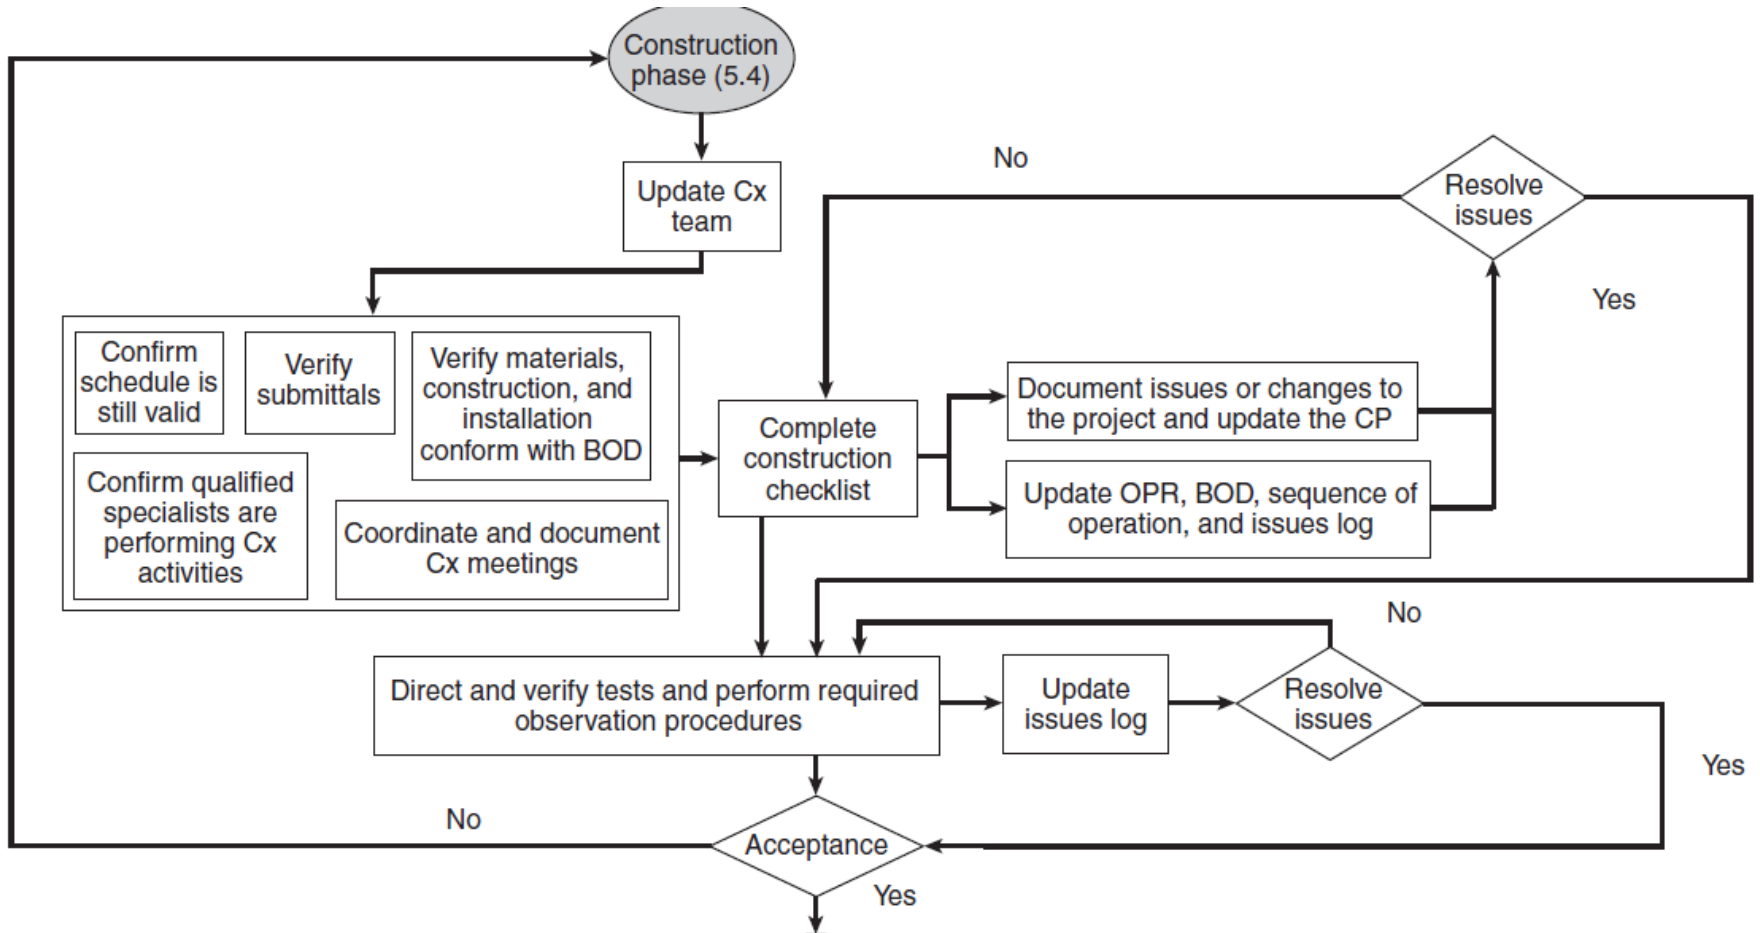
Construction phase (5.4)

Update Cx team

Confirm schedule is still valid

Verify submittals

Verify materials, construction, and installation conform with BOD

Confirm qualified specialists are performing Cx activities

Coordinate and document Cx meetings

Complete construction checklist

No

Resolve issues

Yes

Document issues or changes to the project and update the CP

Update OPR, BOD, sequence of operation, and issues log

No

Direct and verify tests and perform required observation procedures

Update issues log

Resolve issues

Yes

No

Acceptance

Yes